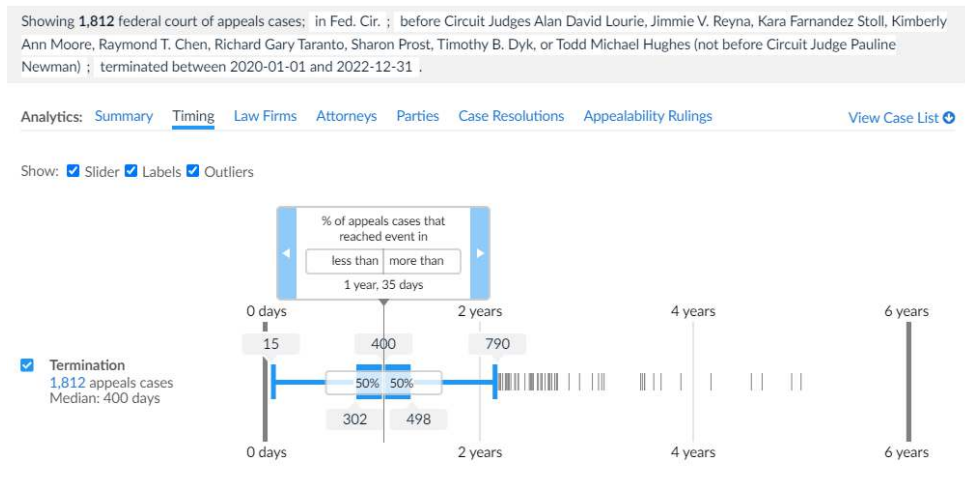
Showing **1,812** federal court of appeals cases; in Fed. Cir. ; before Circuit Judges Alan David Lourie, Jimmie V. Reyna, Kara Farnandez Stoll, Kimberly Ann Moore, Raymond T. Chen, Richard Gary Taranto, Sharon Prost, Timothy B. Dyk, or Todd Michael Hughes (not before Circuit Judge Pauline Newman) ; terminated between 2020-01-01 and 2022-12-31 .

Analytics: Summary Timing Law Firms Attorneys Parties Case Resolutions Appealability Rulings View Case List

Show: Slider Labels Outliers

% of appeals cases that reached event in
less than more than
1 year, 35 days

0 days 2 years 4 years 6 years

15 400 790

Termination
1,812 appeals cases
Median: 400 days

50% 50%

302 498

0 days 2 years 4 years 6 years